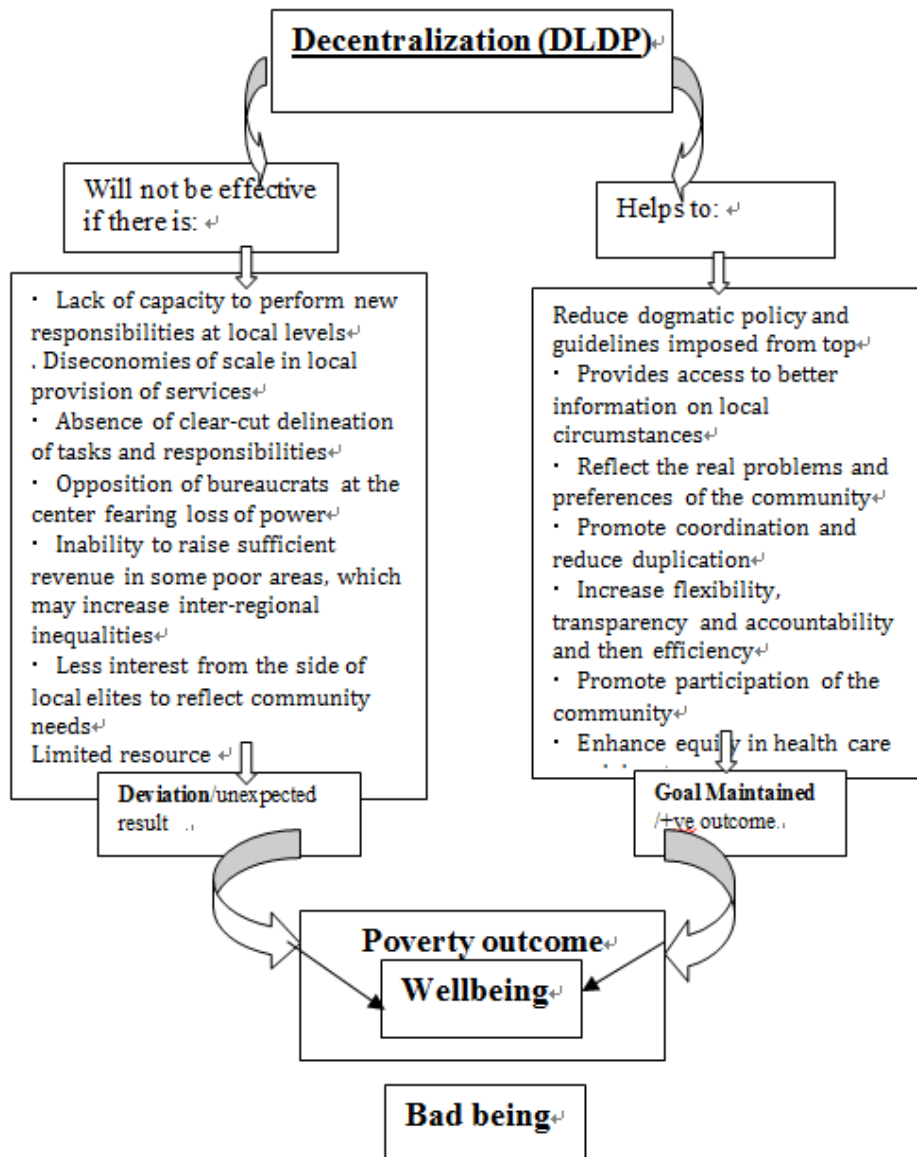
Decentralization (DLDP)

Will not be effective if there is:

· Lack of capacity to perform new responsibilities at local levels
. Diseconomies of scale in local provision of services
· Absence of clear-cut delineation of tasks and responsibilities
· Opposition of bureaucrats at the center fearing loss of power
· Inability to raise sufficient revenue in some poor areas, which may increase inter-regional inequalities
· Less interest from the side of local elites to reflect community needs
Limited resource

Deviation/unexpected result

Helps to:

Reduce dogmatic policy and guidelines imposed from top
· Provides access to better information on local circumstances
· Reflect the real problems and preferences of the community
· Promote coordination and reduce duplication
· Increase flexibility, transparency and accountability and then efficiency
· Promote participation of the community
· Enhance equity in health care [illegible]

Goal Maintained /+ve outcome.

Poverty outcome

Wellbeing

Bad being